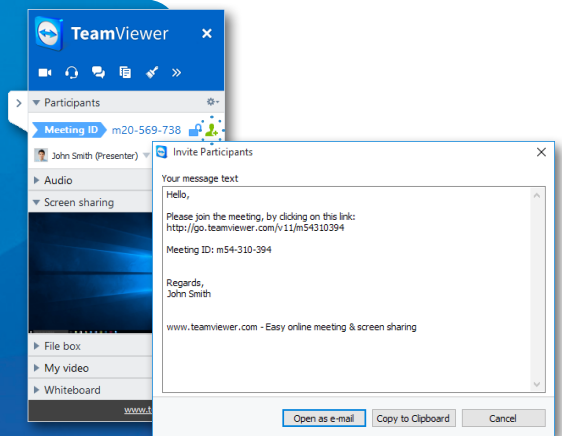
TeamViewer

Participants

Meeting ID m20-569-738

John Smith (Presenter)

Audio

Screen sharing

File box

My video

Whiteboard

www.t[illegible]

Invite Participants

Your message text

Hello,

Please join the meeting, by clicking on this link:
http://go.teamviewer.com/v11/m54310394

Meeting ID: m54-310-394

Regards,
John Smith

www.teamviewer.com - Easy online meeting & screen sharing

Open as e-mail
Copy to Clipboard
Cancel